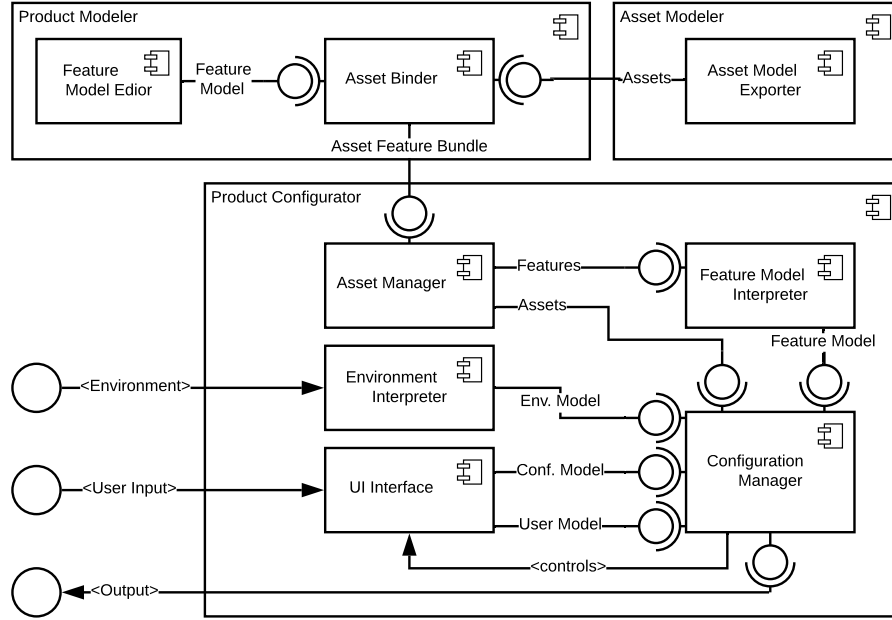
Product Modeler

Feature Model Edior

Feature Model

Asset Binder

Asset Modeler

Assets

Asset Model Exporter

Asset Feature Bundle

Product Configurator

Asset Manager

Features

Feature Model Interpreter

Assets

Feature Model

<Environment>

Environment Interpreter

Env. Model

<User Input>

UI Interface

Conf. Model

Configuration Manager

User Model

<controls>

<Output>